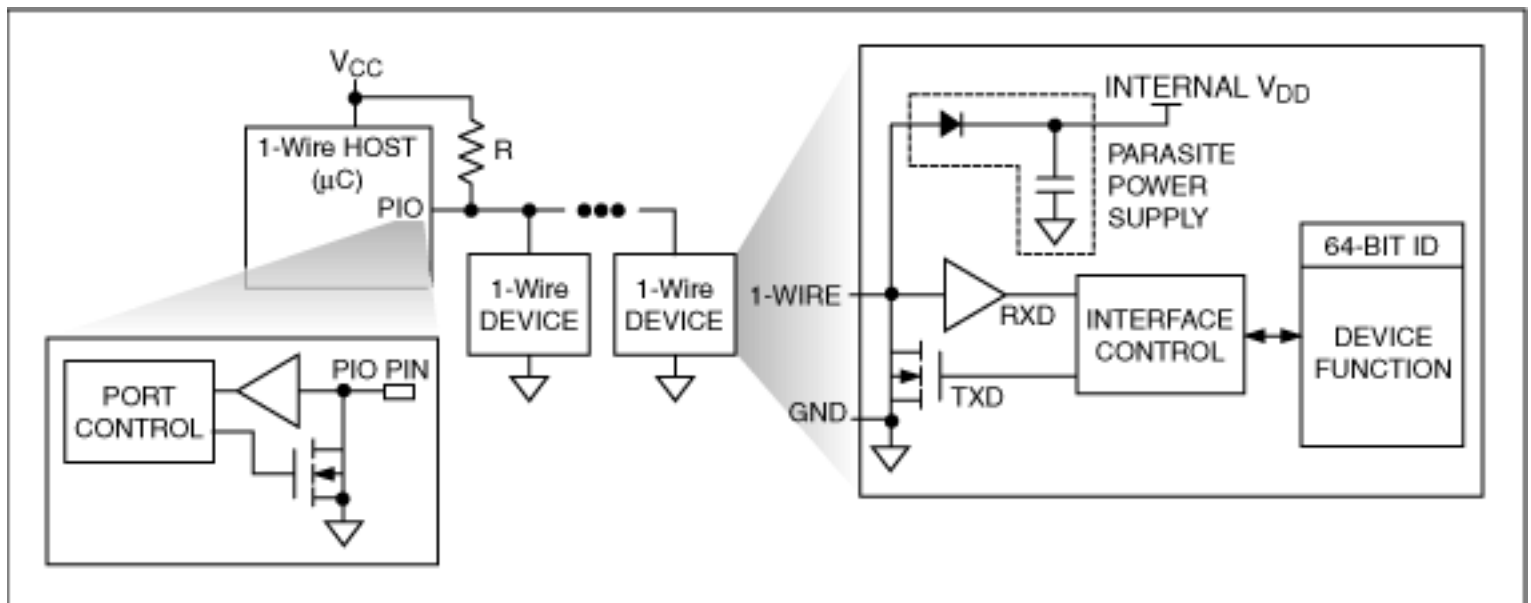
$V_{CC}$

1-Wire HOST ($\mu$C)

PIO

R

1-Wire DEVICE

1-Wire DEVICE

PORT CONTROL

PIO PIN

INTERNAL $V_{DD}$

PARASITE POWER SUPPLY

64-BIT ID

1-WIRE

RXD

INTERFACE CONTROL

DEVICE FUNCTION

GND

TXD